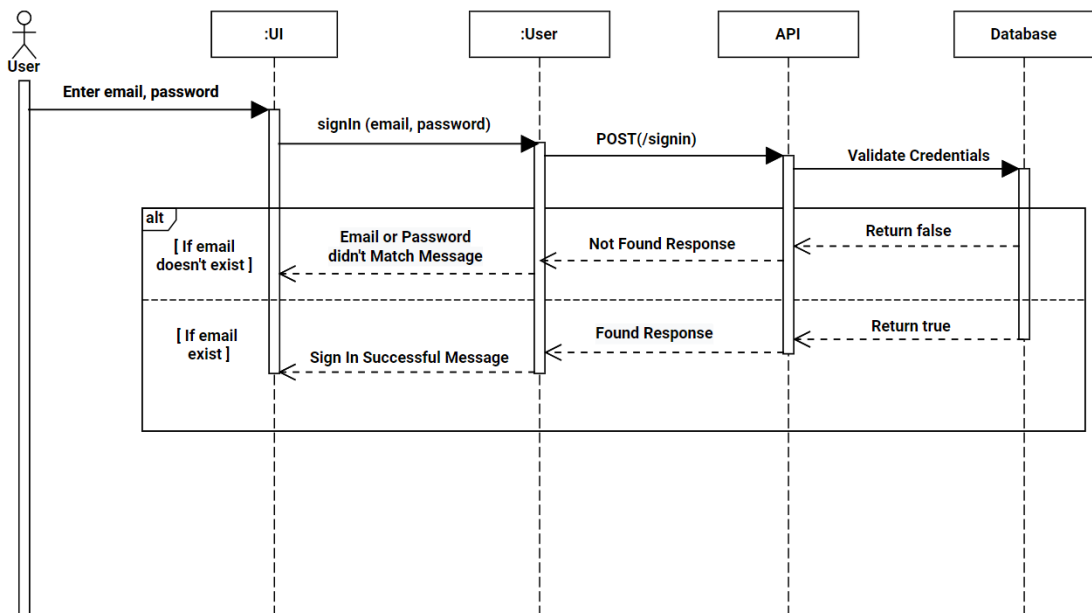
User

:UI

:User

API

Database

Enter email, password

signIn (email, password)

POST(/signin)

Validate Credentials

alt

[ If email doesn't exist ]

Email or Password didn't Match Message

Not Found Response

Return false

[ If email exist ]

Found Response

Return true

Sign In Successful Message